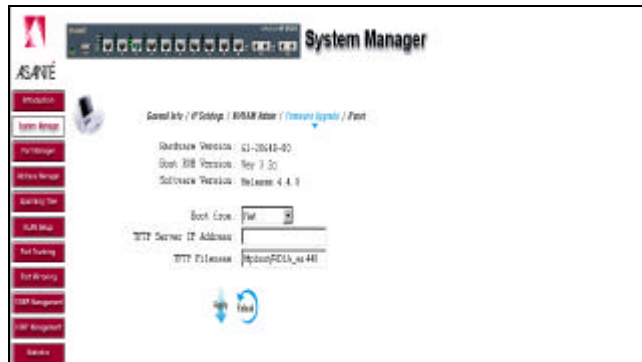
ASANTÉ

System Manager

Introduction
System Manager
Port Manager
Address Manager
Spanning Tree
VLAN Setup
Port Trunking
Port Mirroring
IGMP Management
SNMP Management
Statistics

General Info / IP Settings / NVRAM Admin / Firmware Upgrade / Reset

Hardware Version : 61-20640-00
Boot ROM Version : Rev 3.2c
Software Version : Release 4.4.0

Boot From : Net

TFTP Server IP Address :

TFTP Filename : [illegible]

Apply Reload